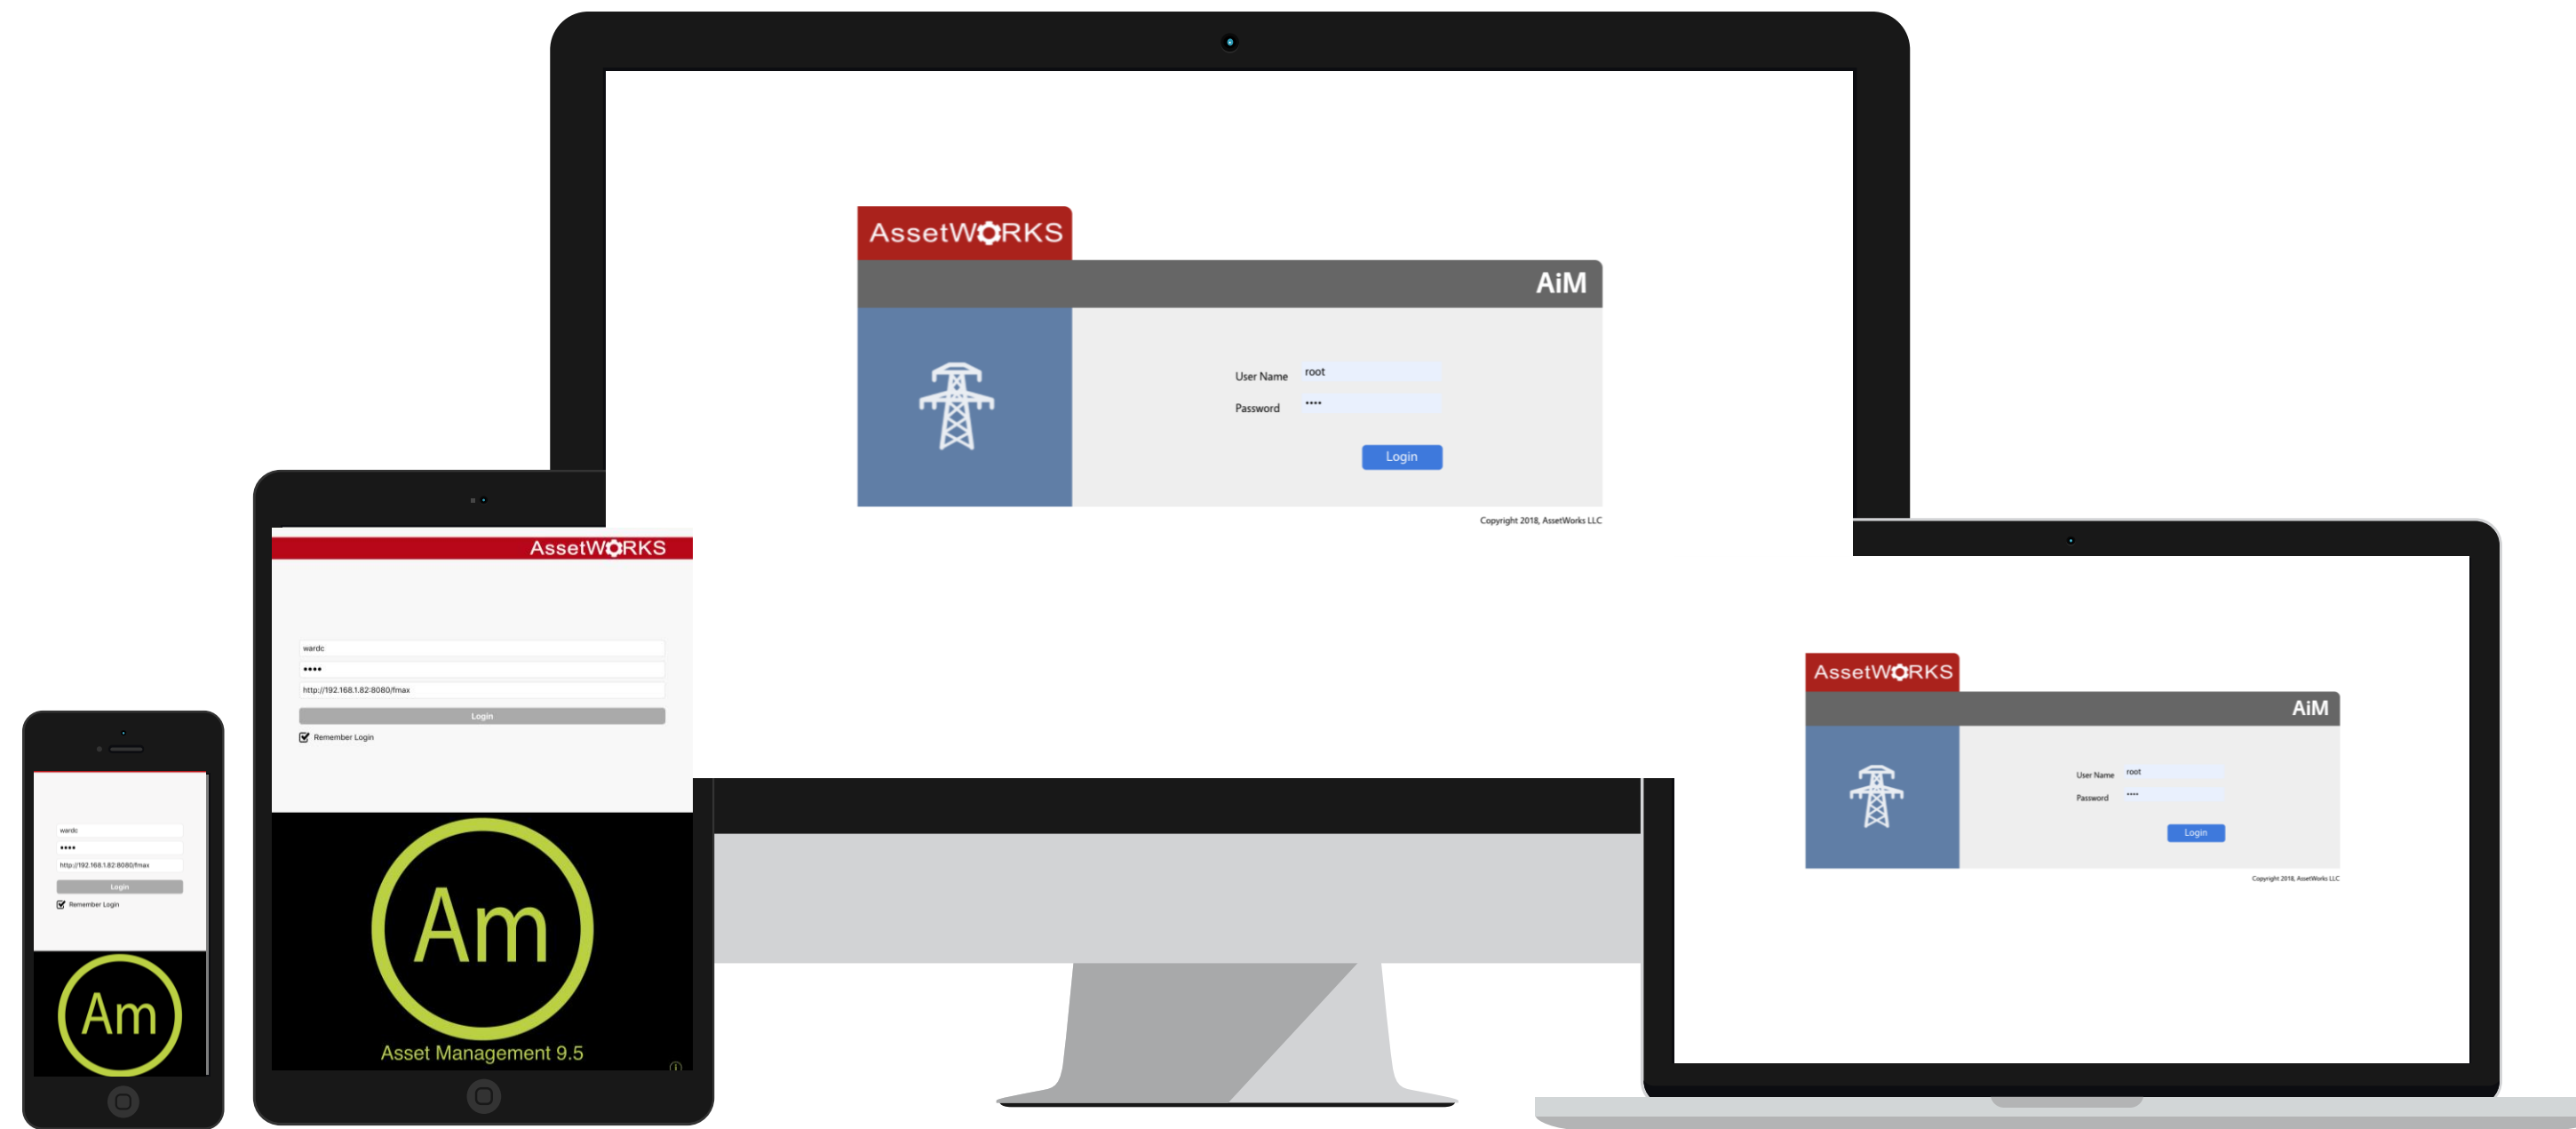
AssetWORKS

AiM

User Name root

Password ••••

Login

Copyright 2018, AssetWorks LLC

AssetWORKS

wardc

••••

http://192.168.1.82:8080/fmax

Login

Remember Login

Am

Asset Management 9.5

wardc

••••

http://192.168.1.82:8080/fmax

Login

Remember Login

Am

AssetWORKS

AiM

User Name root

Password ••••

Login

Copyright 2018, AssetWorks LLC